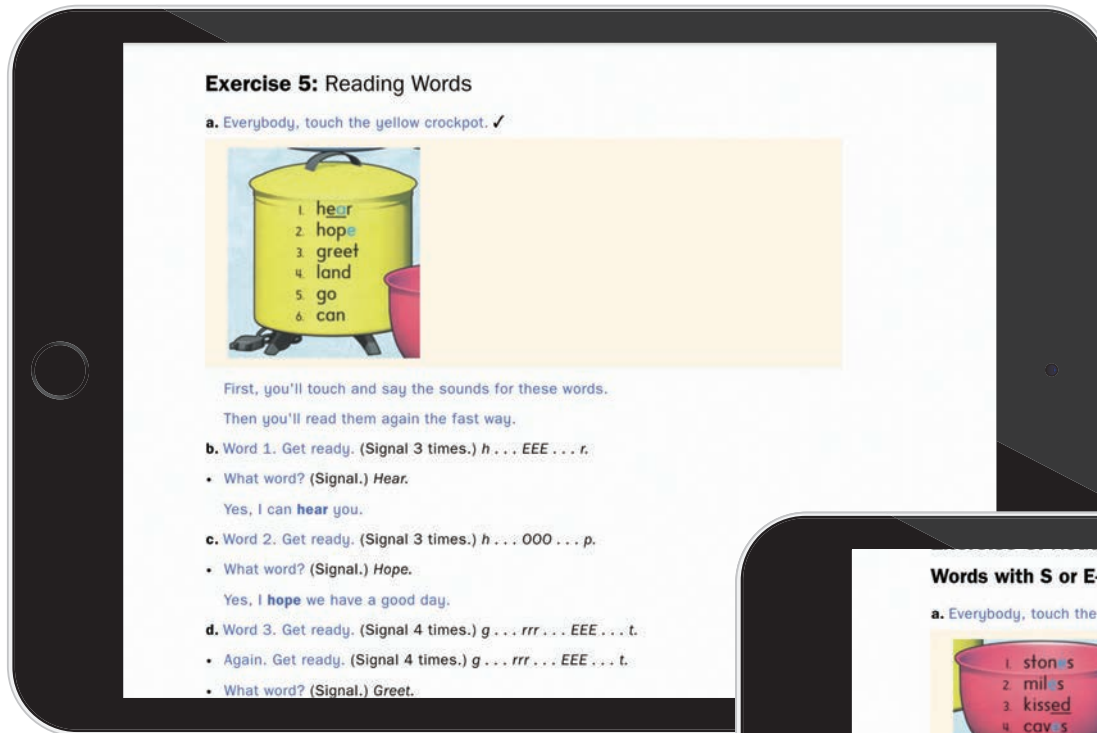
**Exercise 5:** Reading Words

**a.** Everybody, touch the yellow crockpot. ✓

1. hear
2. hope
3. greet
4. land
5. go
6. can

First, you'll touch and say the sounds for these words.

Then you'll read them again the fast way.

**b.** Word 1. Get ready. (Signal 3 times.) *h . . . EEE . . . r.*

• What word? (Signal.) *Hear.*

Yes, I can **hear** you.

**c.** Word 2. Get ready. (Signal 3 times.) *h . . . OOO . . . p.*

• What word? (Signal.) *Hope.*

Yes, I **hope** we have a good day.

**d.** Word 3. Get ready. (Signal 4 times.) *g . . . rrr . . . EEE . . . t.*

• Again. Get ready. (Signal 4 times.) *g . . . rrr . . . EEE . . . t.*

• What word? (Signal.) *Greet.*

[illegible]

**Words with S or E**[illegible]

**a.** Everybody, touch the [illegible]

1. stones
2. miles
3. kissed
4. caves